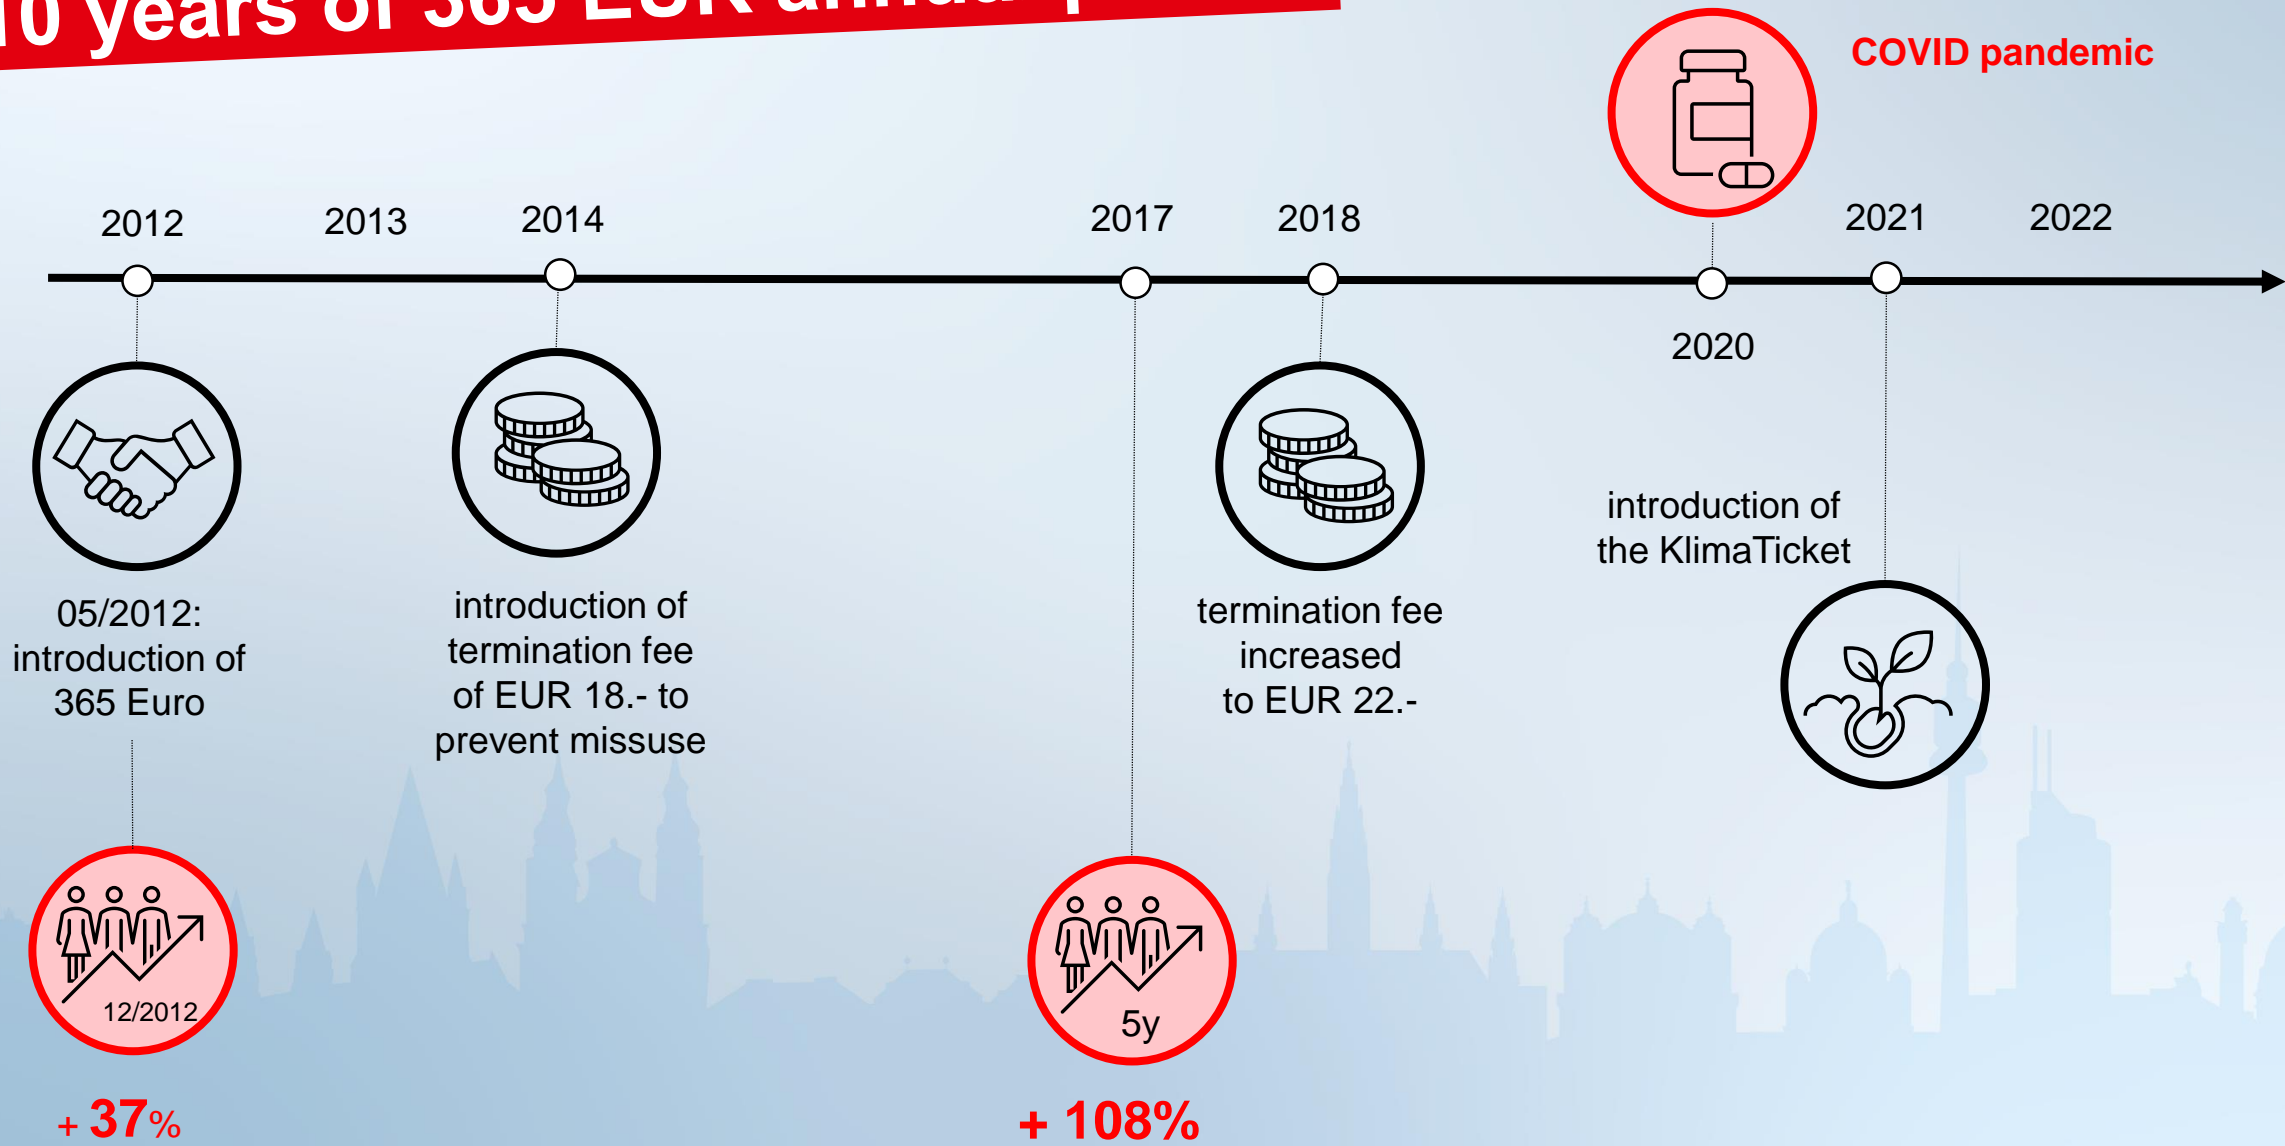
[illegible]0 years of 365 EUR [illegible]

COVID pandemic

2012 2013 2014 2017 2018 2021 2022

2020

05/2012: introduction of 365 Euro

introduction of termination fee of EUR 18.- to prevent missuse

termination fee increased to EUR 22.-

introduction of the KlimaTicket

12/2012

+ 37%

5y

+ 108%